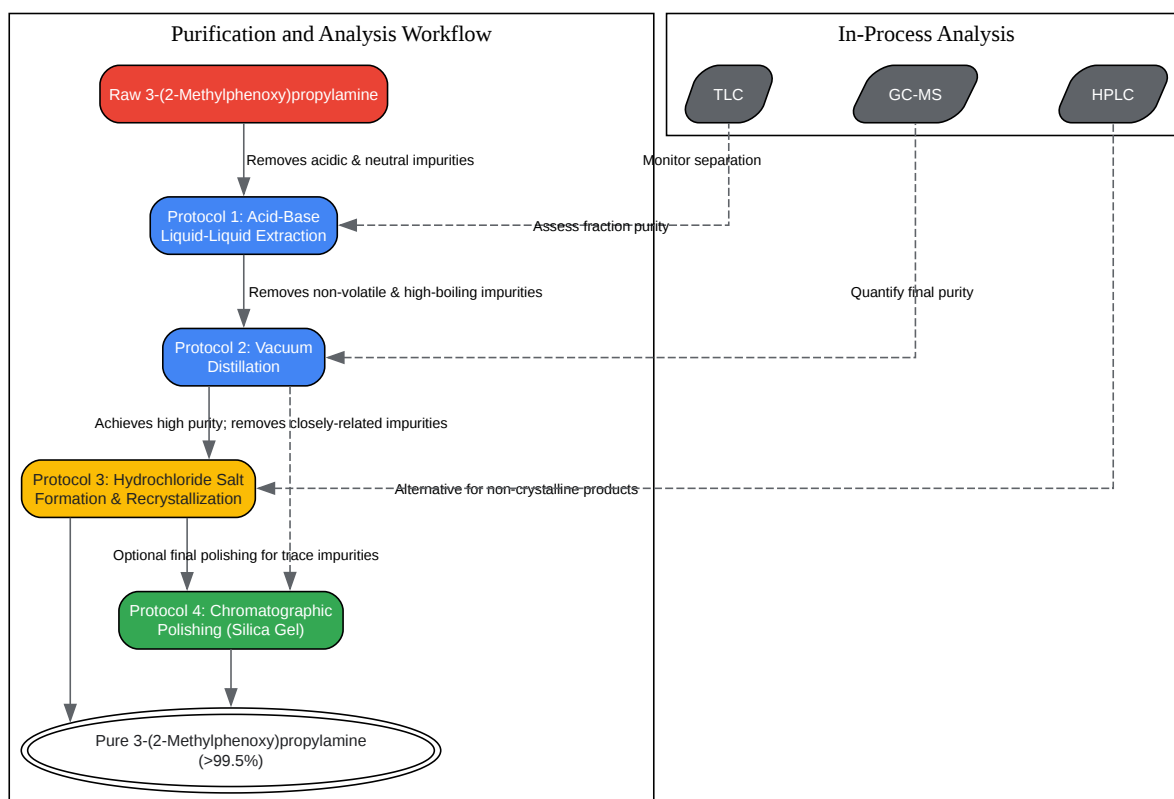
Purification and Analysis Workflow

Raw 3-(2-Methylphenoxy)propylamine

Removes acidic & neutral impurities

Protocol 1: Acid-Base Liquid-Liquid Extraction

Removes non-volatile & high-boiling impurities

Protocol 2: Vacuum Distillation

Achieves high purity; removes closely-related impurities

Protocol 3: Hydrochloride Salt Formation & Recrystallization

Optional final polishing for trace impurities

Protocol 4: Chromatographic Polishing (Silica Gel)

Pure 3-(2-Methylphenoxy)propylamine (>99.5%)

In-Process Analysis

TLC

GC-MS

HPLC

Monitor separation

Assess fraction purity

Quantify final purity

Alternative for non-crystalline products